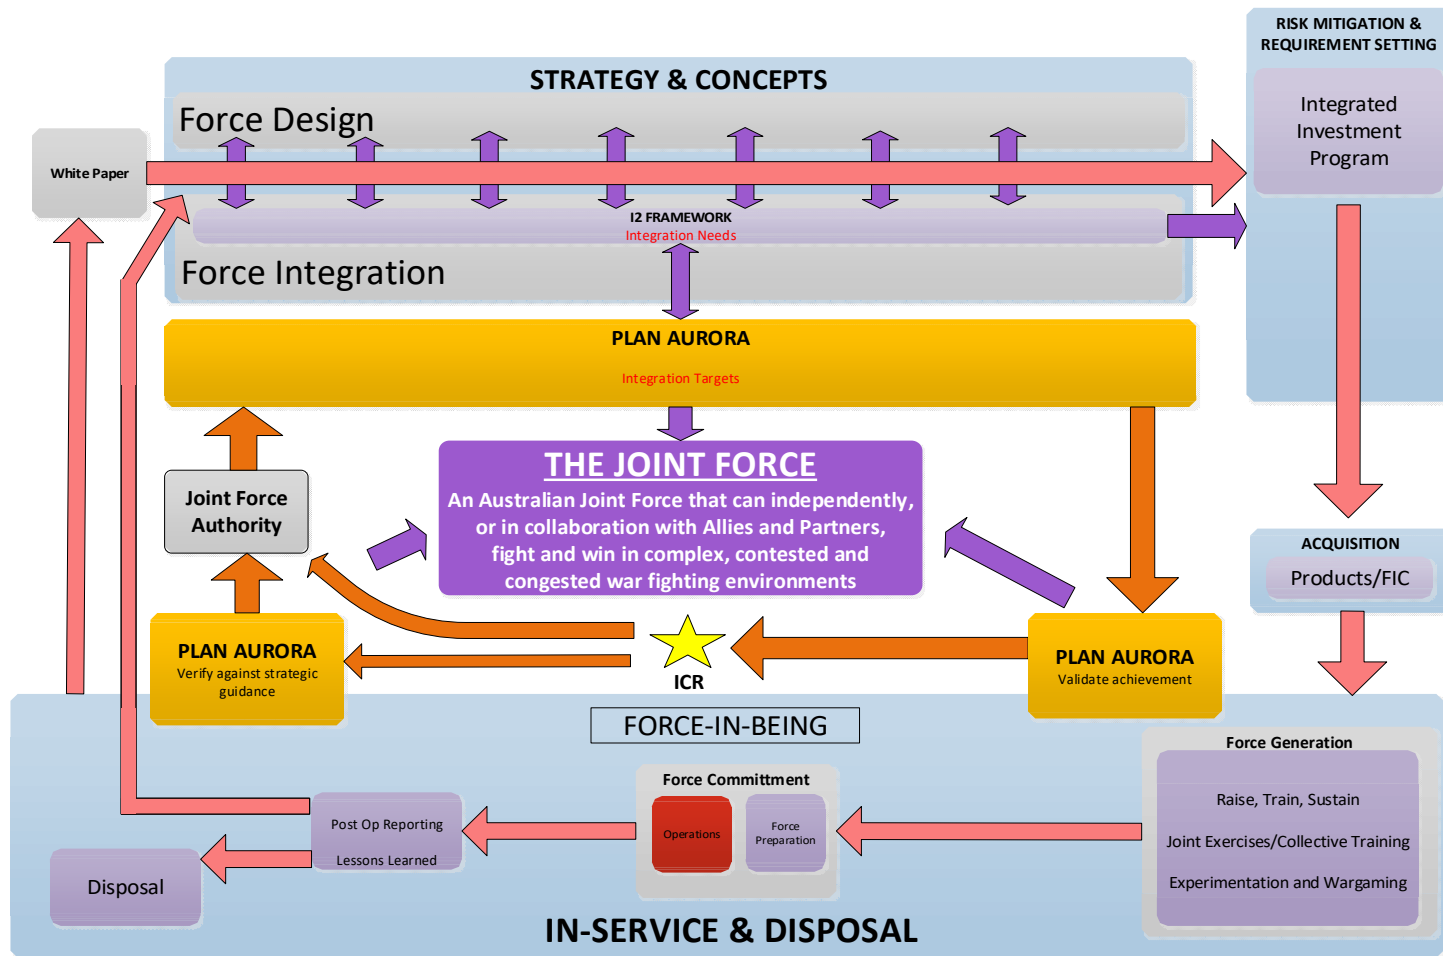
RISK MITIGATION & REQUIREMENT SETTING

Integrated Investment Program

STRATEGY & CONCEPTS

Force Design

White Paper

I2 FRAMEWORK
Integration Needs

Force Integration

PLAN AURORA

Integration Targets

THE JOINT FORCE
An Australian Joint Force that can independently, or in collaboration with Allies and Partners, fight and win in complex, contested and congested war fighting environments

Joint Force Authority

ACQUISITION
Products/FIC

PLAN AURORA
Verify against strategic guidance

ICR

PLAN AURORA
Validate achievement

FORCE-IN-BEING

Force Generation
Raise, Train, Sustain
Joint Exercises/Collective Training
Experimentation and Wargaming

Force Committment
Operations
Force Preparation

Post Op Reporting
Lessons Learned

Disposal

IN-SERVICE & DISPOSAL